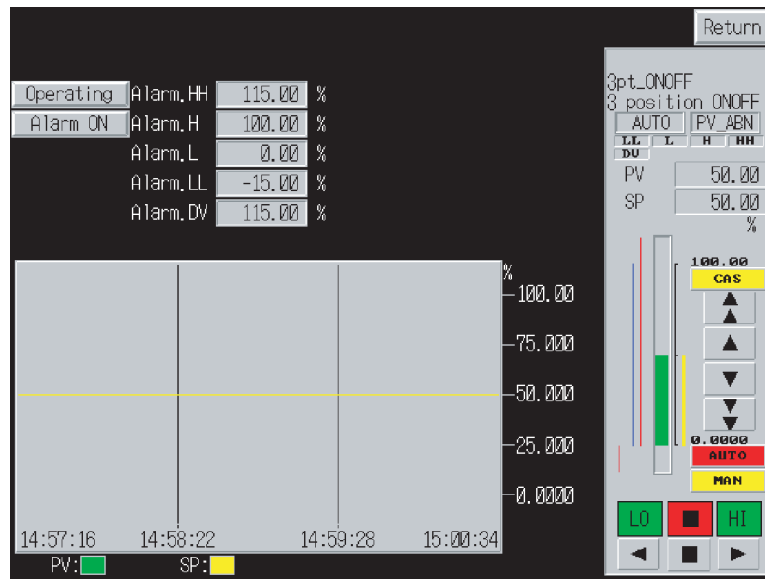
Return

Operating
Alarm ON

| | | |
|---|---|---|
| Alarm.HH | 115.00 | % |
| Alarm.H | 100.00 | % |
| Alarm.L | 0.00 | % |
| Alarm.LL | -15.00 | % |
| Alarm.DV | 115.00 | % |

3pt_ONOFF
3 position ONOFF
AUTO PV_ABN
LL L H HH
DV
PV 50.00
SP 50.00
%

100.00
CAS
0.0000
AUTO
MAN
LO HI

%
100.00
75.000
50.000
25.000
0.0000

14:57:16 14:58:22 14:59:28 15:00:34
PV: SP: